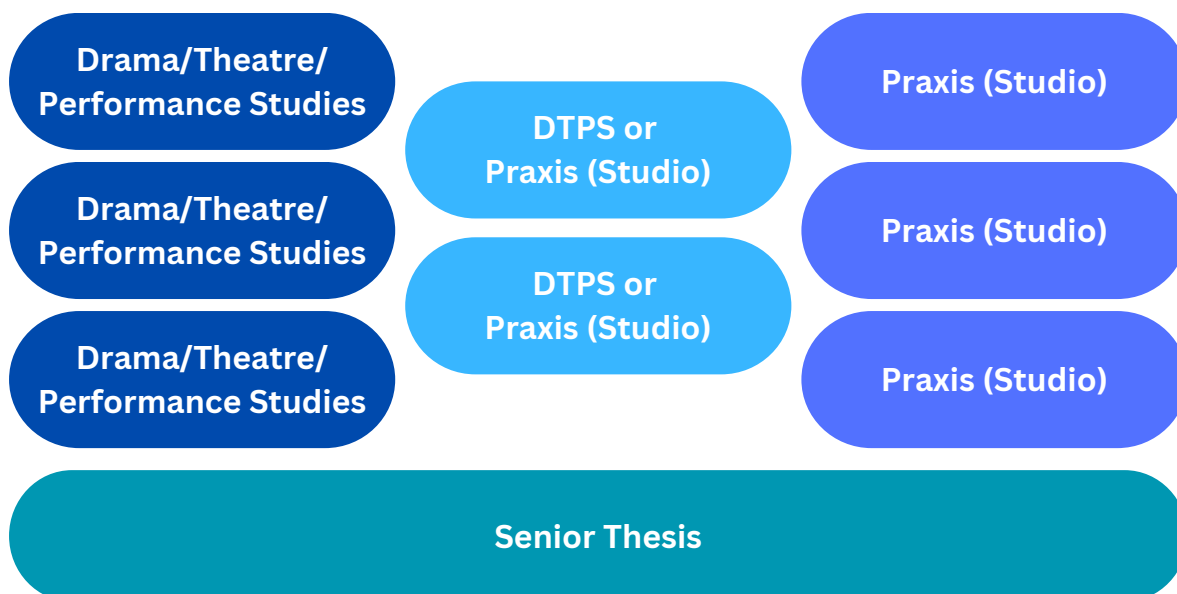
Drama/Theatre/ Performance Studies

Drama/Theatre/ Performance Studies

Drama/Theatre/ Performance Studies

DTPS or Praxis (Studio)

DTPS or Praxis (Studio)

Praxis (Studio)

Praxis (Studio)

Praxis (Studio)

Senior Thesis